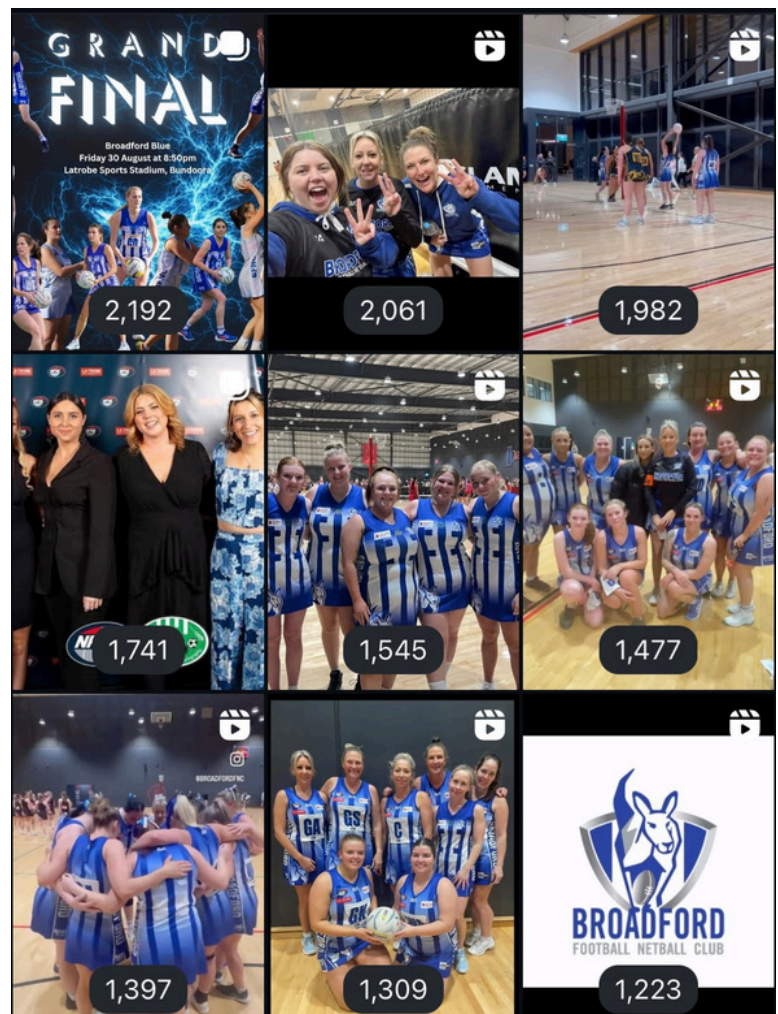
GRAND FINAL

Broadford Blue
Friday 30 August at 8:50pm
Latrobe Sports Stadium, Bundoora

2,192

2,061

1,982

1,741

1,545

1,477

@BROADFORDFNC

1,397

GA GS C

GK

1,309

BROADFORD
FOOTBALL NETBALL CLUB

1,223